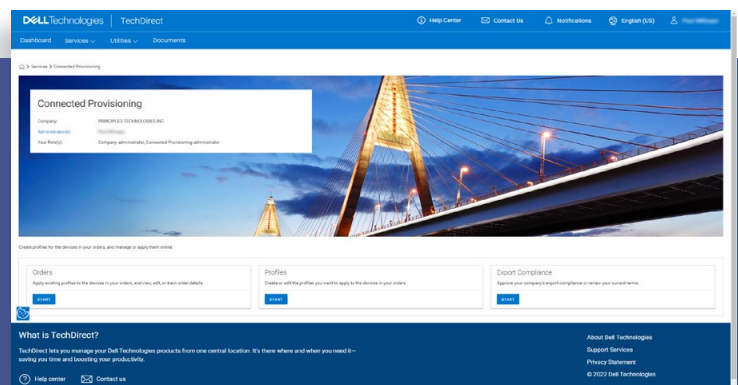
D&LL Technologies | TechDirect

Help Center Contact Us Notifications English (US) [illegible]

Dashboard Services Utilities Documents

> Services > Connected Provisioning

Connected Provisioning

Company: PRINCIPLED TECHNOLOGIES INC

Administrator(s): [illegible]

Your Role(s): Company administrator, Connected Provisioning administrator

Create profiles for the devices in your orders, and manage or apply them online.

Orders
Apply existing profiles to the devices in your orders, and view, edit, or track order details.
START

Profiles
Create or edit the profiles you want to apply to the devices in your orders.
START

Export Compliance
Approve your company's export compliance or review your current terms.
START

What is TechDirect?

TechDirect lets you manage your Dell Technologies products from one central location. It's there where and when you need it—saving you time and boosting your productivity.

Help center Contact us

About Dell Technologies
Support Services
Privacy Statement
© 2022 Dell Technologies